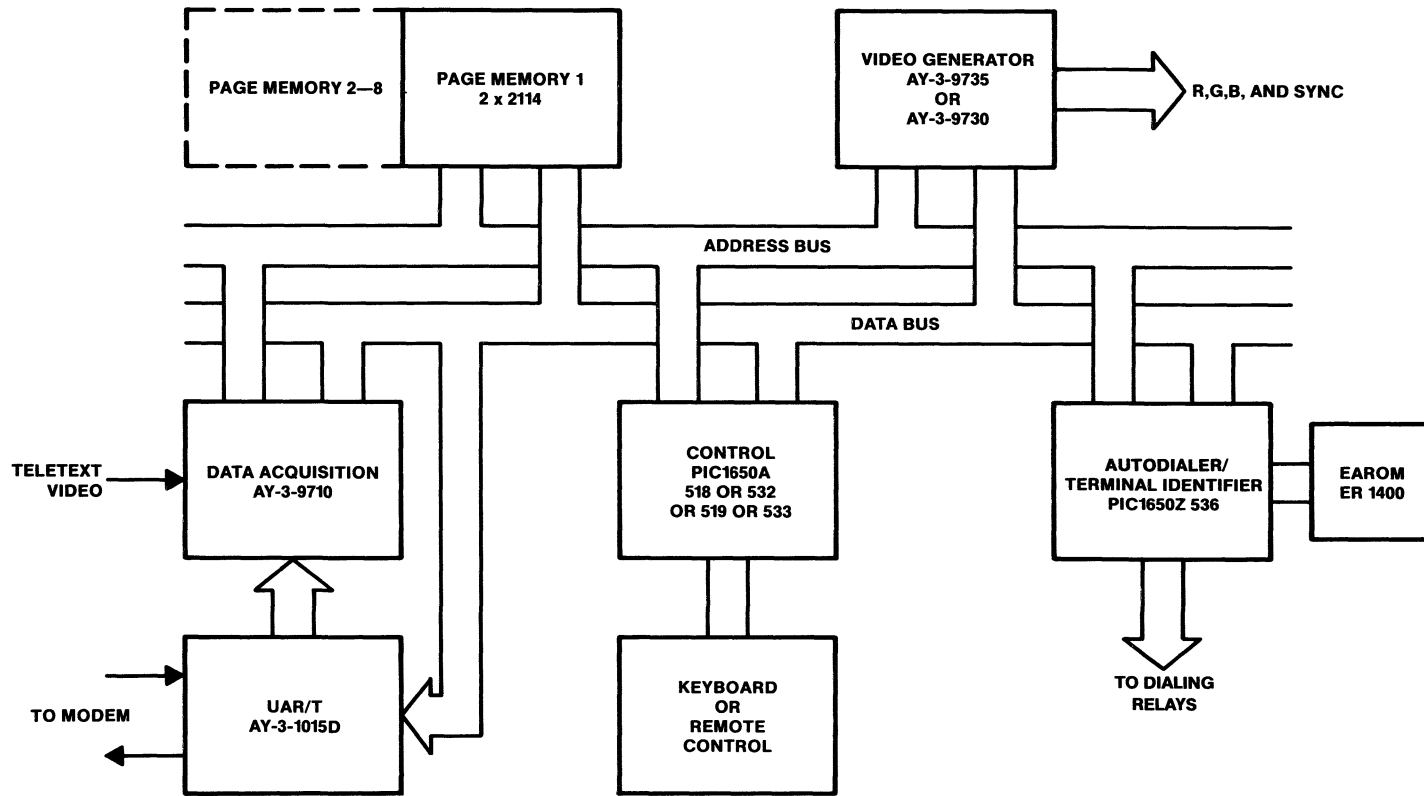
PAGE MEMORY 2—8

PAGE MEMORY 1
2 x 2114

VIDEO GENERATOR
AY-3-9735
OR
AY-3-9730

R,G,B, AND SYNC

ADDRESS BUS

DATA BUS

TELETEXT
VIDEO

DATA ACQUISITION
AY-3-9710

CONTROL
PIC1650A
518 OR 532
OR 519 OR 533

AUTODIALER/
TERMINAL IDENTIFIER
PIC1650Z 536

EAROM
ER 1400

TO MODEM

UAR/T
AY-3-1015D

KEYBOARD
OR
REMOTE
CONTROL

TO DIALING
RELAYS